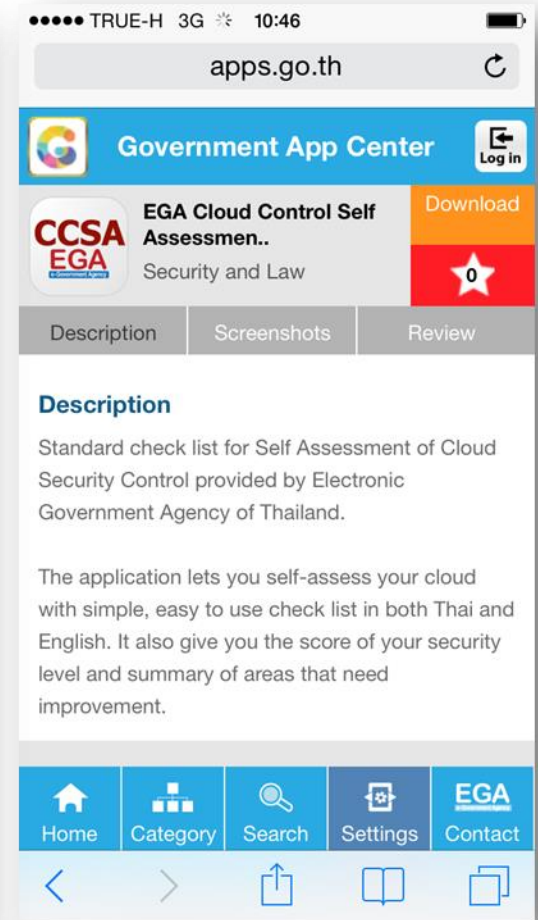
●●●●● TRUE-H 3G 10:46

apps.go.th

Government App Center

Log in

CCSA EGA

EGA Cloud Control Self Assessmen..

Security and Law

Download

0

Description

Screenshots

Review

Description

Standard check list for Self Assessment of Cloud Security Control provided by Electronic Government Agency of Thailand.

The application lets you self-assess your cloud with simple, easy to use check list in both Thai and English. It also give you the score of your security level and summary of areas that need improvement.

Home

Category

Search

Settings

EGA

Contact